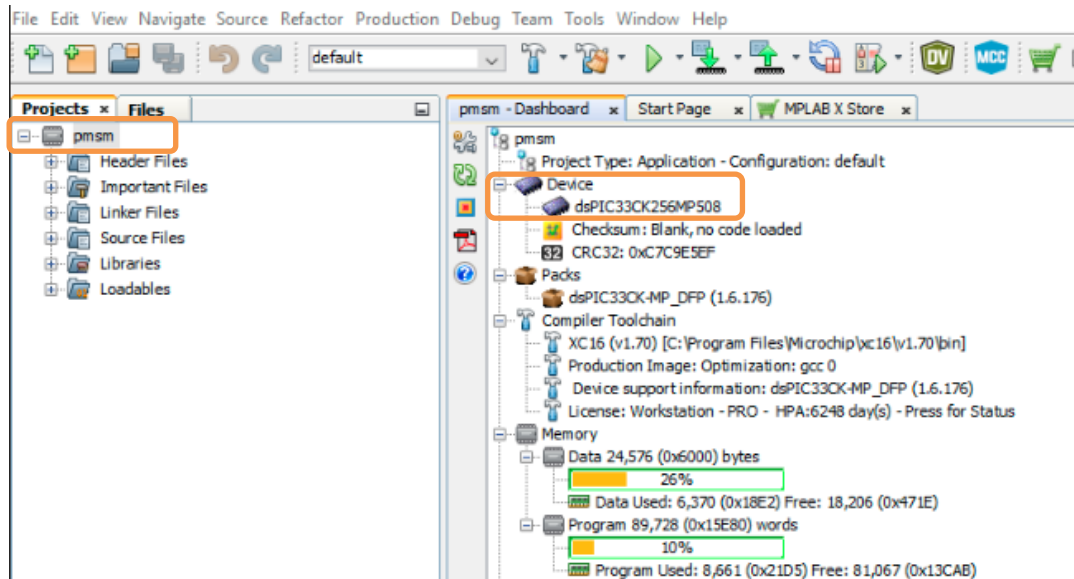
File Edit View Navigate Source Refactor Production Debug Team Tools Window Help

default

DV MCC

Projects × Files

pmsm
Header Files
Important Files
Linker Files
Source Files
Libraries
Loadables

pmsm - Dashboard × Start Page × MPLAB X Store ×

pmsm
Project Type: Application - Configuration: default
Device
dsPIC33CK256MP508
Checksum: Blank, no code loaded
CRC32: 0xC7C9E5EF
Packs
dsPIC33CK-MP_DFP (1.6.176)
Compiler Toolchain
XC16 (v1.70) [C:\Program Files\Microchip\xc16\v1.70\bin]
Production Image: Optimization: gcc 0
Device support information: dsPIC33CK-MP_DFP (1.6.176)
License: Workstation - PRO - HPA:6248 day(s) - Press for Status
Memory
Data 24,576 (0x6000) bytes
26%
Data Used: 6,370 (0x18E2) Free: 18,206 (0x471E)
Program 89,728 (0x15E80) words
10%
Program Used: 8,661 (0x21D5) Free: 81,067 (0x13CAB)